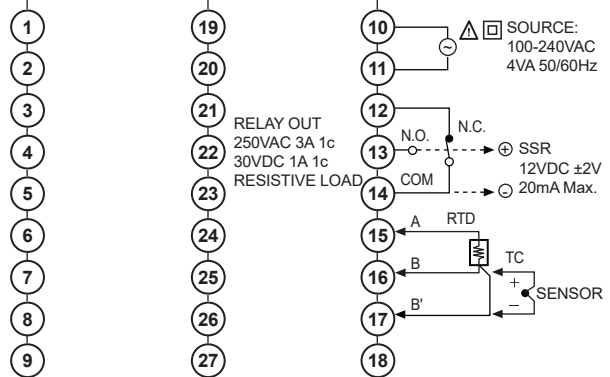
1
2
3
4
5
6
7
8
9

19
20
21
22
23
24
25
26
27

RELAY OUT
250VAC 3A 1c
30VDC 1A 1c
RESISTIVE LOAD

10
11
12
13
14
15
16
17
18

SOURCE:
100-240VAC
4VA 50/60Hz

N.O.
N.C.
COM
⊕ SSR
12VDC ±2V
⊖ 20mA Max.

A
RTD
B
B'
TC
+
−
SENSOR